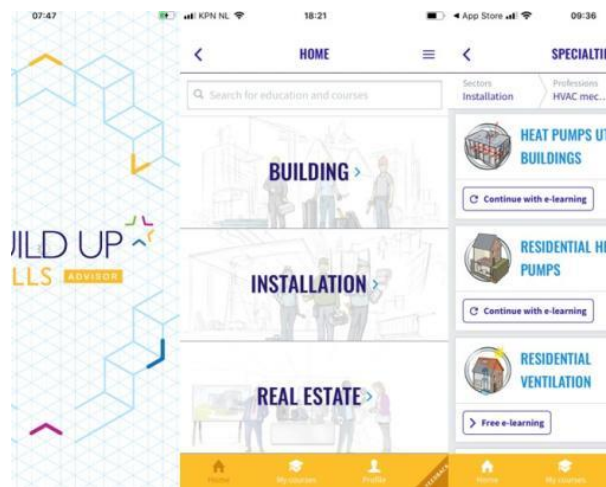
07:47

ILD UP
LLS ADVISOR

KPN NL 18:21

<

HOME

Search for education and courses

BUILDING >

INSTALLATION >

REAL ESTATE >

Home

My courses

Profile

App Store 09:36

<

SPECIALTI

Sectors
Installation

Professions
HVAC mec...

HEAT PUMPS U
BUILDINGS

Continue with e-learning

RESIDENTIAL H
PUMPS

Continue with e-learning

RESIDENTIAL
VENTILATION

> Free e-learning

Home

My courses